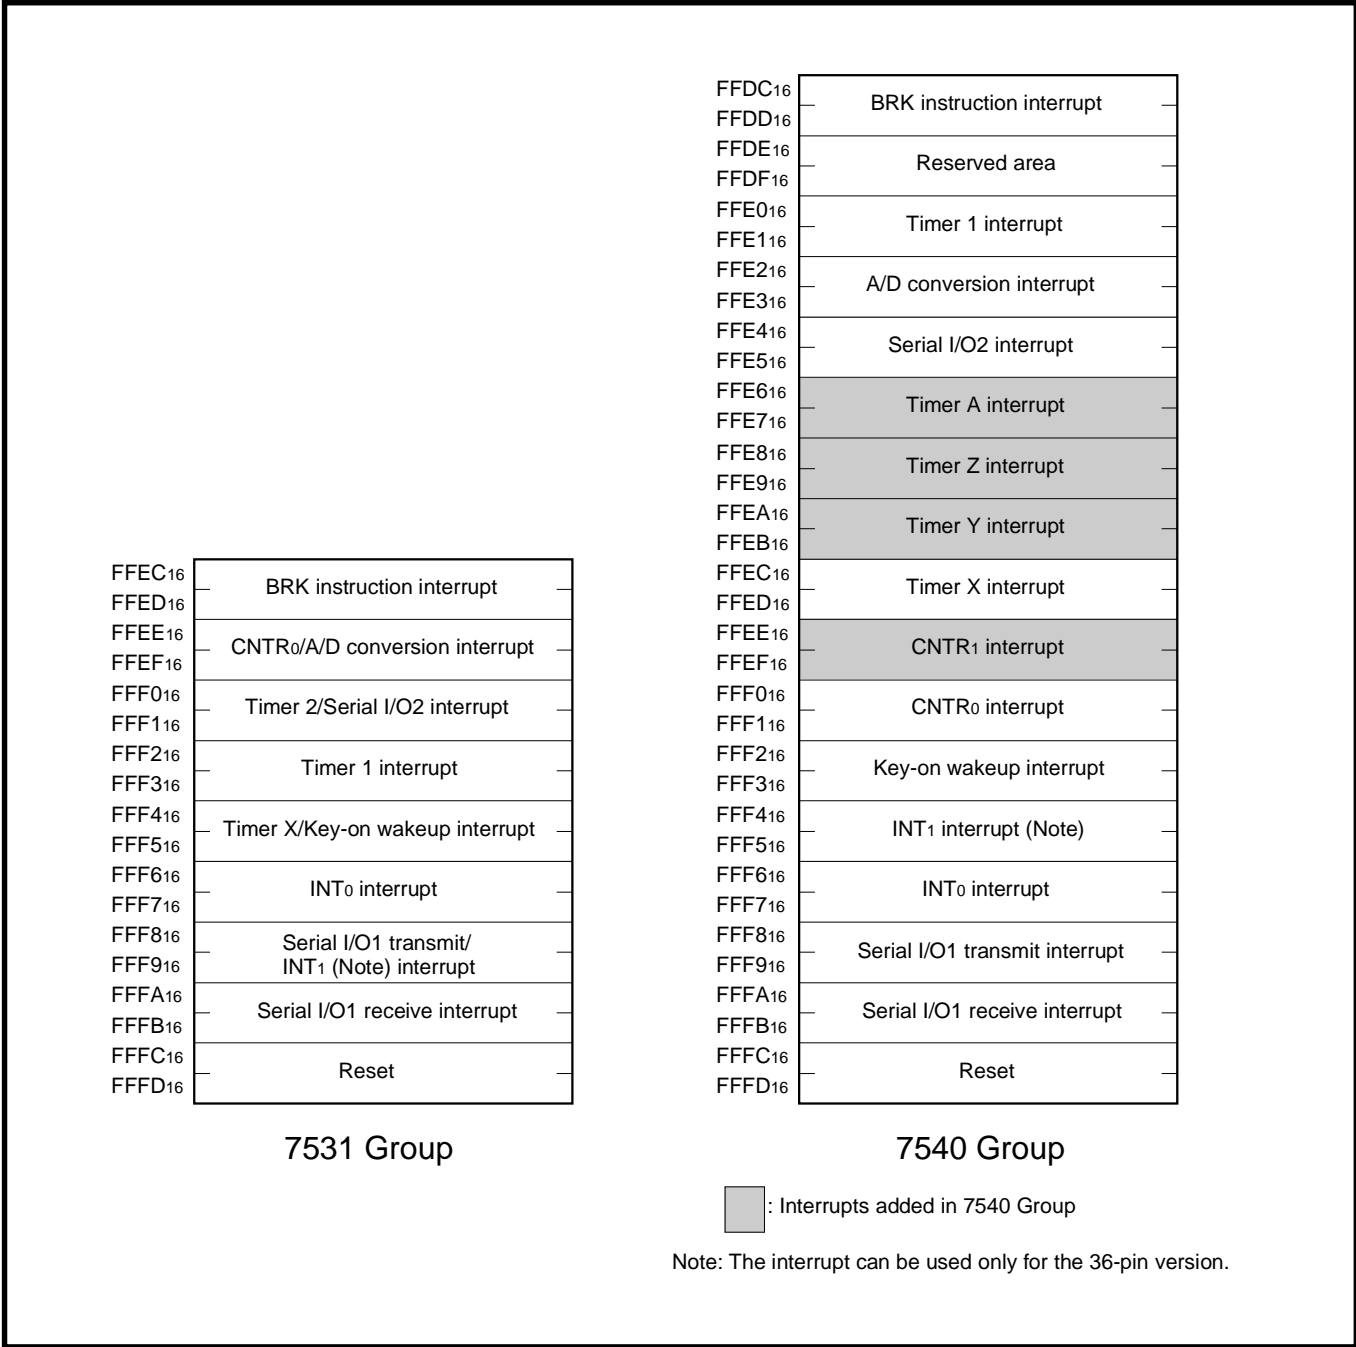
| | |
|---|---|
| $FFEC_{16}$ / $FFED_{16}$ | BRK instruction interrupt |
| $FFEE_{16}$ / $FFEF_{16}$ | $CNTR_0$/A/D conversion interrupt |
| $FFF0_{16}$ / $FFF1_{16}$ | Timer 2/Serial I/O2 interrupt |
| $FFF2_{16}$ / $FFF3_{16}$ | Timer 1 interrupt |
| $FFF4_{16}$ / $FFF5_{16}$ | Timer X/Key-on wakeup interrupt |
| $FFF6_{16}$ / $FFF7_{16}$ | $INT_0$ interrupt |
| $FFF8_{16}$ / $FFF9_{16}$ | Serial I/O1 transmit/ $INT_1$ (Note) interrupt |
| $FFFA_{16}$ / $FFFB_{16}$ | Serial I/O1 receive interrupt |
| $FFFC_{16}$ / $FFFD_{16}$ | Reset |

7531 Group

| | |
|---|---|
| $FFDC_{16}$ / $FFDD_{16}$ | BRK instruction interrupt |
| $FFDE_{16}$ / $FFDF_{16}$ | Reserved area |
| $FFE0_{16}$ / $FFE1_{16}$ | Timer 1 interrupt |
| $FFE2_{16}$ / $FFE3_{16}$ | A/D conversion interrupt |
| $FFE4_{16}$ / $FFE5_{16}$ | Serial I/O2 interrupt |
| $FFE6_{16}$ / $FFE7_{16}$ | Timer A interrupt |
| $FFE8_{16}$ / $FFE9_{16}$ | Timer Z interrupt |
| $FFEA_{16}$ / $FFEB_{16}$ | Timer Y interrupt |
| $FFEC_{16}$ / $FFED_{16}$ | Timer X interrupt |
| $FFEE_{16}$ / $FFEF_{16}$ | $CNTR_1$ interrupt |
| $FFF0_{16}$ / $FFF1_{16}$ | $CNTR_0$ interrupt |
| $FFF2_{16}$ / $FFF3_{16}$ | Key-on wakeup interrupt |
| $FFF4_{16}$ / $FFF5_{16}$ | $INT_1$ interrupt (Note) |
| $FFF6_{16}$ / $FFF7_{16}$ | $INT_0$ interrupt |
| $FFF8_{16}$ / $FFF9_{16}$ | Serial I/O1 transmit interrupt |
| $FFFA_{16}$ / $FFFB_{16}$ | Serial I/O1 receive interrupt |
| $FFFC_{16}$ / $FFFD_{16}$ | Reset |

7540 Group

: Interrupts added in 7540 Group

Note: The interrupt can be used only for the 36-pin version.